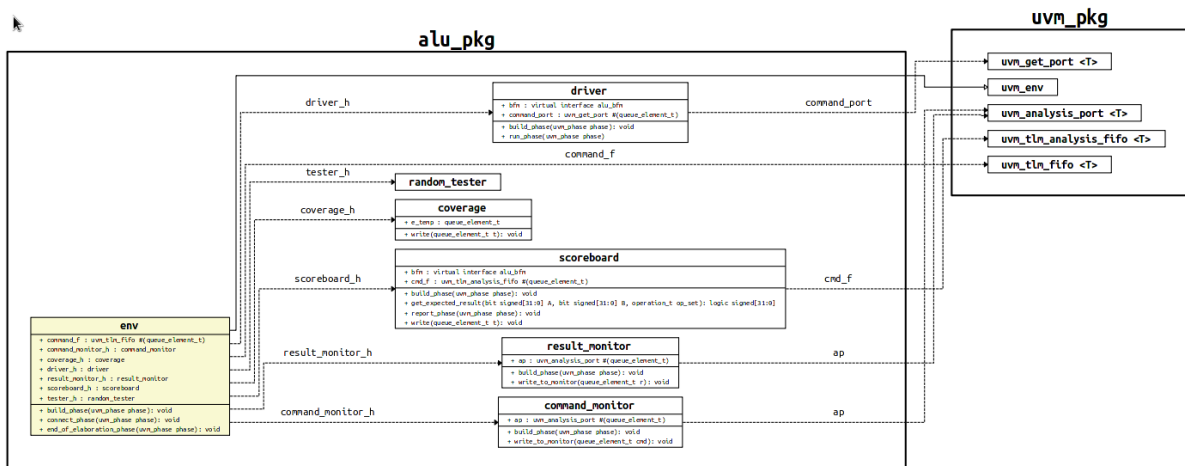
uvm_pkg

alu_pkg

uvm_get_port <T>

uvm_env

uvm_analysis_port <T>

uvm_tlm_analysis_fifo <T>

uvm_tlm_fifo <T>

driver
+ bfm : virtual interface alu_bfm
+ command_port : uvm_get_port #(queue_element_t)
+ build_phase(uvm_phase phase): void
+ run_phase(uvm_phase phase)

driver_h

command_port

command_f

tester_h

random_tester

coverage_h

coverage
+ e_temp : queue_element_t
+ write(queue_element_t t): void

scoreboard_h

scoreboard
+ bfm : virtual interface alu_bfm
+ cmd_f : uvm_tlm_analysis_fifo #(queue_element_t)
+ build_phase(uvm_phase phase): void
+ get_expected_result(bit signed[31:0] A, bit signed[31:0] B, operation_t op_set): logic signed[31:0]
+ report_phase(uvm_phase phase): void
+ write(queue_element_t t): void

cmd_f

env
+ command_f : uvm_tlm_fifo #(queue_element_t)
+ command_monitor_h : command_monitor
+ coverage_h : coverage
+ driver_h : driver
+ result_monitor_h : result_monitor
+ scoreboard_h : scoreboard
+ tester_h : random_tester
+ build_phase(uvm_phase phase): void
+ connect_phase(uvm_phase phase): void
+ end_of_elaboration_phase(uvm_phase phase): void

result_monitor_h

result_monitor
+ ap : uvm_analysis_port #(queue_element_t)
+ build_phase(uvm_phase phase): void
+ write_to_monitor(queue_element_t r): void

ap

command_monitor_h

command_monitor
+ ap : uvm_analysis_port #(queue_element_t)
+ build_phase(uvm_phase phase): void
+ write_to_monitor(queue_element_t cmd): void

ap